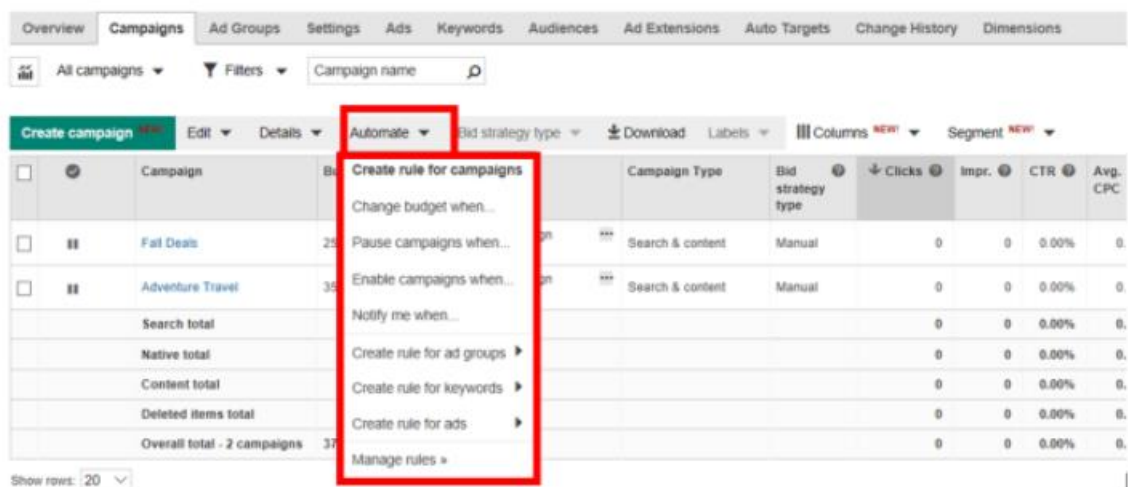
Overview Campaigns Ad Groups Settings Ads Keywords Audiences Ad Extensions Auto Targets Change History Dimensions

All campaigns ▾ Filters ▾ Campaign name

Create campaign NEW! Edit ▾ Details ▾ Automate ▾ Bid strategy type ▾ Download Labels ▾ Columns NEW! ▾ Segment NEW! ▾

Create rule for campaigns
Change budget when...
Pause campaigns when...
Enable campaigns when...
Notify me when...
Create rule for ad groups ▸
Create rule for keywords ▸
Create rule for ads ▸
Manage rules »

| | | Campaign | Bu | | Campaign Type | Bid strategy type | Clicks | Impr. | CTR | Avg. CPC |
|---|---|---|---|---|---|---|---|---|---|---|
| | II | Fall Deals | 25 | gn | Search & content | Manual | 0 | 0 | 0.00% | 0. |
| | II | Adventure Travel | 35 | gn | Search & content | Manual | 0 | 0 | 0.00% | 0. |
| | | Search total | | | | | 0 | 0 | 0.00% | 0. |
| | | Native total | | | | | 0 | 0 | 0.00% | 0. |
| | | Content total | | | | | 0 | 0 | 0.00% | 0. |
| | | Deleted items total | | | | | 0 | 0 | 0.00% | 0. |
| | | Overall total - 2 campaigns | 37 | | | | 0 | 0 | 0.00% | 0. |

Show rows: 20